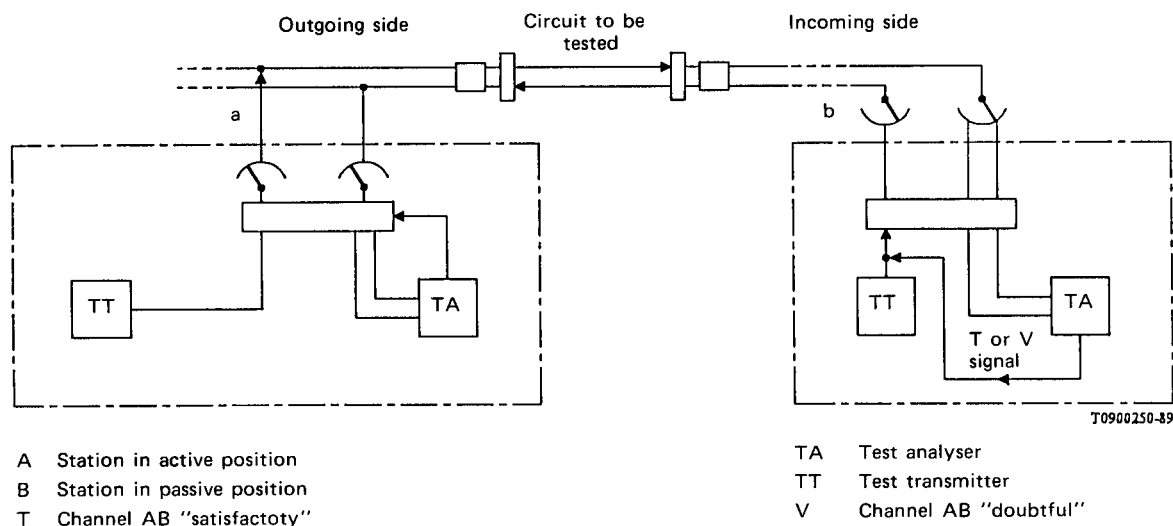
Outgoing side

Circuit to be tested

Incoming side

a

b

TT

TA

TT

TA

T or V signal

T0900250-89

A Station in active position
B Station in passive position
T Channel AB "satisfactoty"

TA Test analyser
TT Test transmitter
V Channel AB "doubtful"